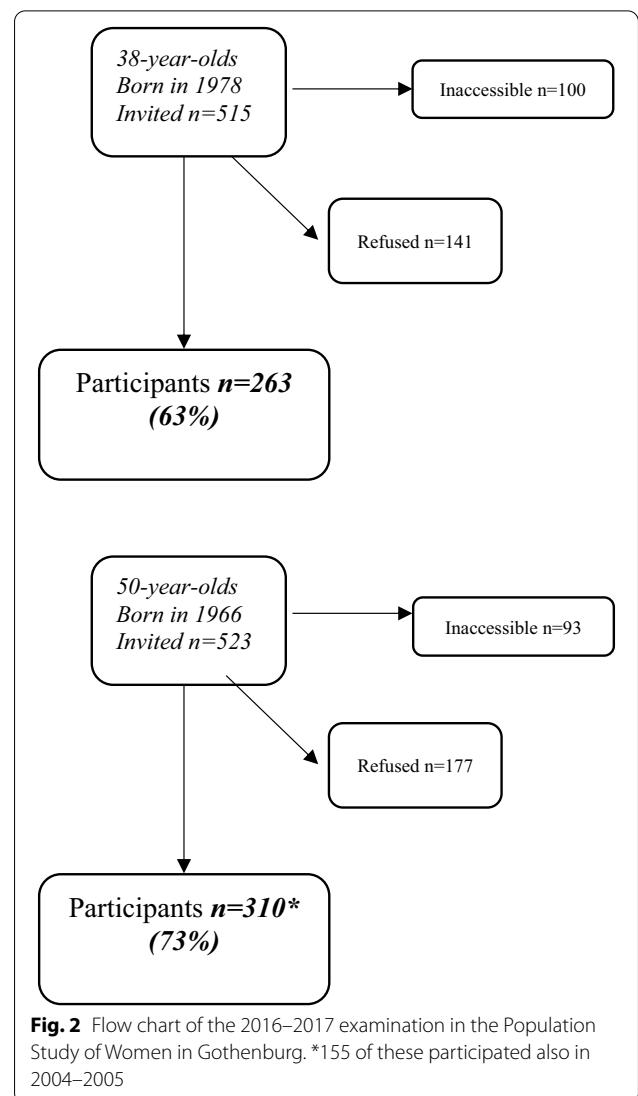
38-year-olds
Born in 1978
Invited n=515

Inaccessible n=100

Refused n=141

Participants n=263 (63%)

50-year-olds
Born in 1966
Invited n=523

Inaccessible n=93

Refused n=177

Participants n=310* (73%)

**Fig. 2** Flow chart of the 2016–2017 examination in the Population Study of Women in Gothenburg. *155 of these participated also in 2004–2005